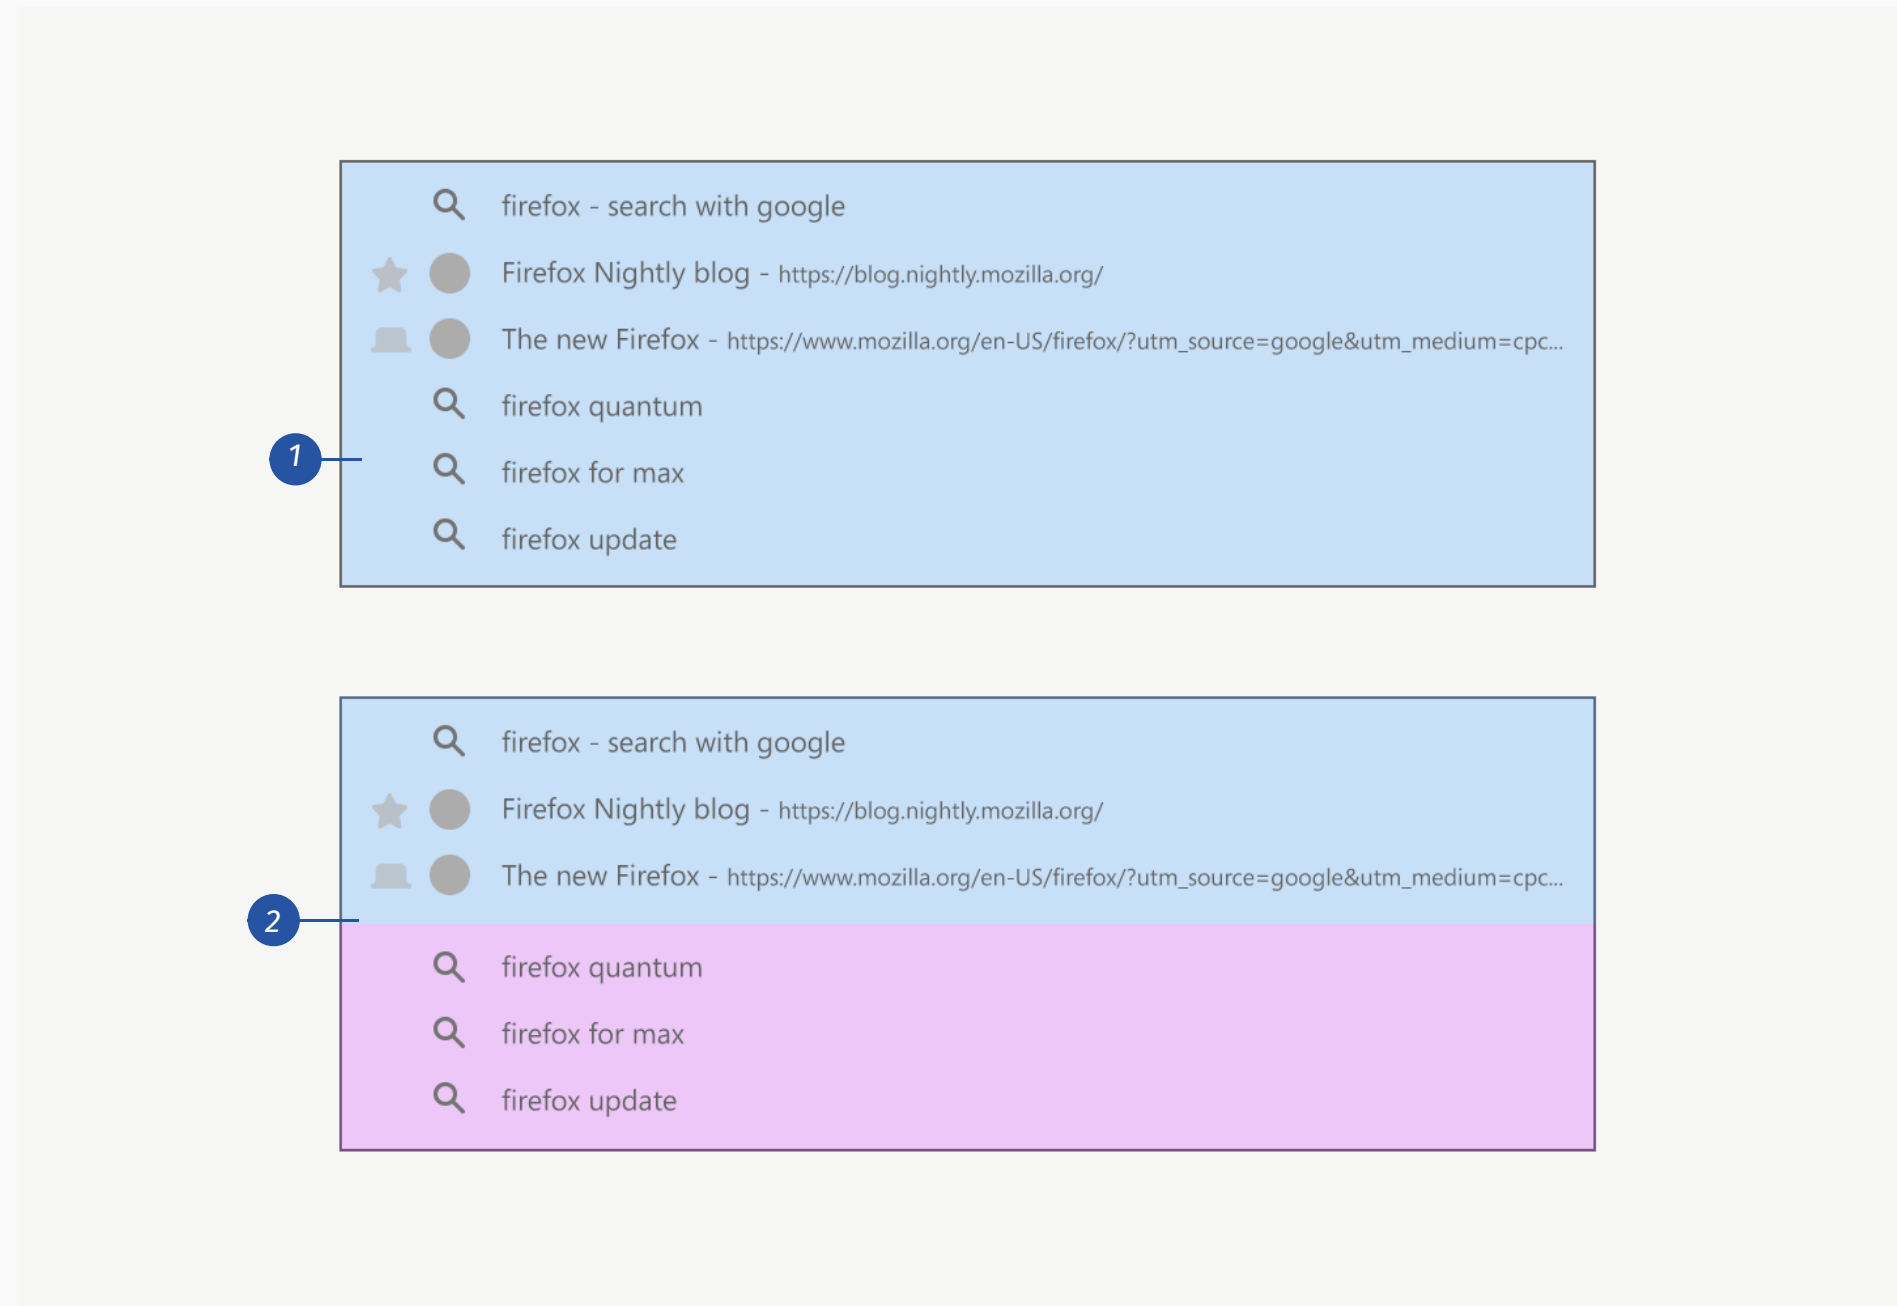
firefox - search with google

Firefox Nightly blog - https://blog.nightly.mozilla.org/

The new Firefox - https://www.mozilla.org/en-US/firefox/?utm_source=google&utm_medium=cpc...

firefox quantum

1

firefox for max

firefox update

firefox - search with google

Firefox Nightly blog - https://blog.nightly.mozilla.org/

The new Firefox - https://www.mozilla.org/en-US/firefox/?utm_source=google&utm_medium=cpc...

2

firefox quantum

firefox for max

firefox update